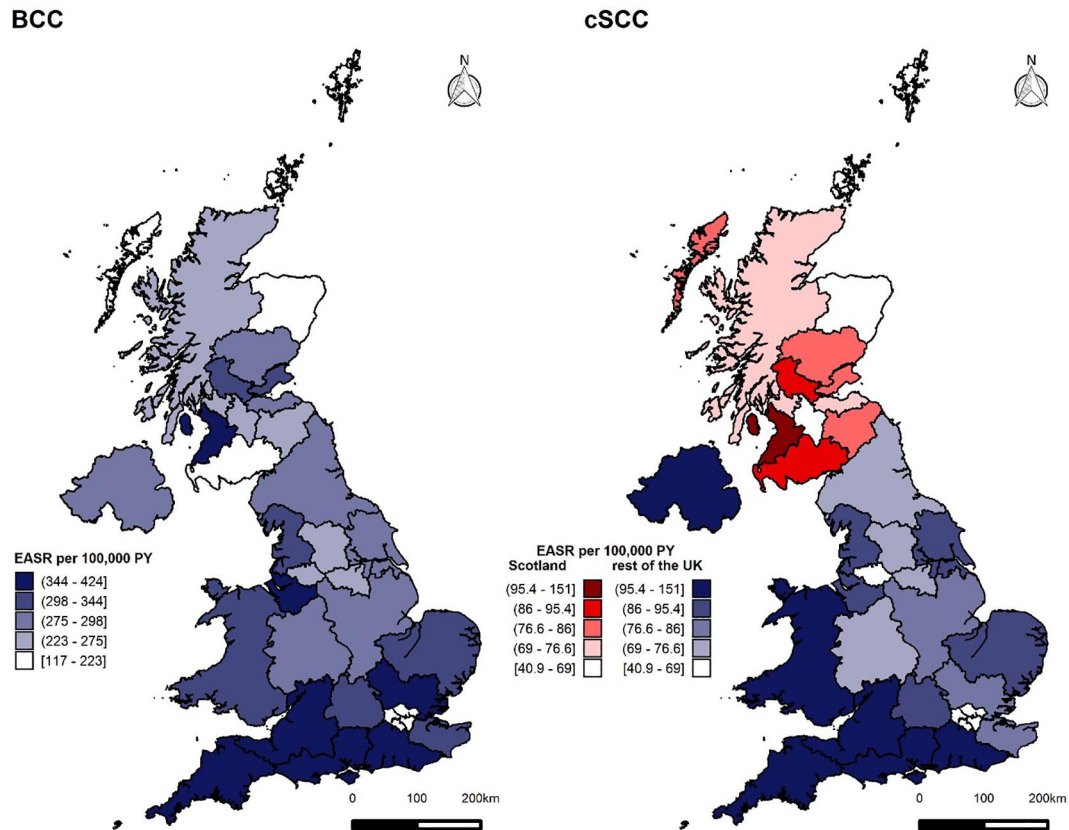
BCC

N

EASR per 100,000 PY
(344 - 424]
(298 - 344]
(275 - 298]
(223 - 275]
[117 - 223]

0 100 200km

cSCC

N

EASR per 100,000 PY
Scotland
(95.4 - 151]
(86 - 95.4]
(76.6 - 86]
(69 - 76.6]
[40.9 - 69]

rest of the UK
(95.4 - 151]
(86 - 95.4]
(76.6 - 86]
(69 - 76.6]
[40.9 - 69]

0 100 200km